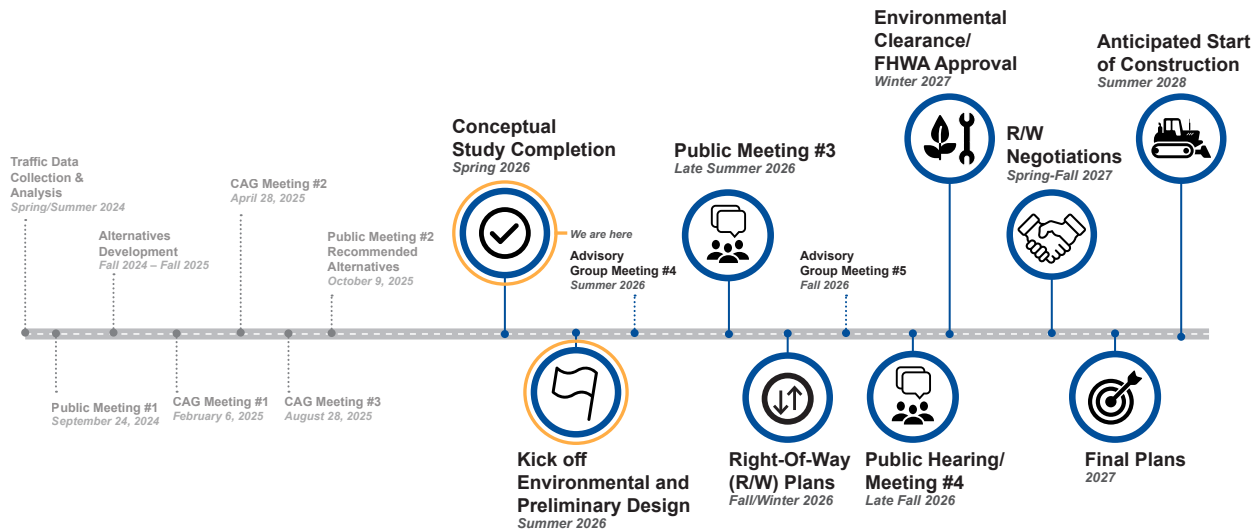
Traffic Data Collection & Analysis
Spring/Summer 2024

Public Meeting #1
September 24, 2024

Alternatives Development
Fall 2024 – Fall 2025

CAG Meeting #1
February 6, 2025

CAG Meeting #2
April 28, 2025

CAG Meeting #3
August 28, 2025

Public Meeting #2 Recommended Alternatives
October 9, 2025

Conceptual Study Completion
Spring 2026

We are here

Kick off Environmental and Preliminary Design
Summer 2026

Advisory Group Meeting #4
Summer 2026

Public Meeting #3
Late Summer 2026

Right-Of-Way (R/W) Plans
Fall/Winter 2026

Advisory Group Meeting #5
Fall 2026

Public Hearing/ Meeting #4
Late Fall 2026

Environmental Clearance/ FHWA Approval
Winter 2027

R/W Negotiations
Spring-Fall 2027

Final Plans
2027

Anticipated Start of Construction
Summer 2028